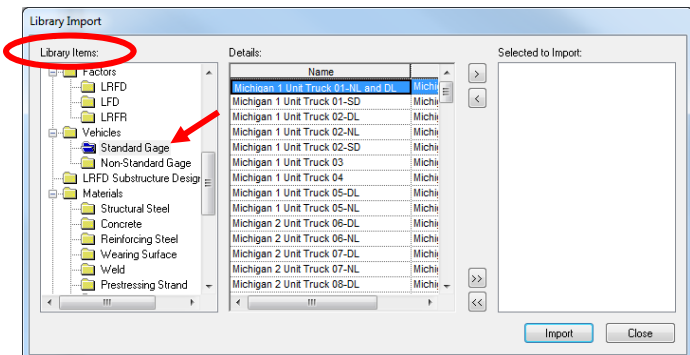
Library Import

Library Items:

Factors
LRFD
LFD
LRFR
Vehicles
Standard Gage
Non-Standard Gage
LRFD Substructure Design
Materials
Structural Steel
Concrete
Reinforcing Steel
Wearing Surface
Weld
Prestressing Strand

Details:

| Name | |
|---|---|
| Michigan 1 Unit Truck 01-NL and DL | Michi |
| Michigan 1 Unit Truck 01-SD | Michi |
| Michigan 1 Unit Truck 02-DL | Michi |
| Michigan 1 Unit Truck 02-NL | Michi |
| Michigan 1 Unit Truck 02-SD | Michi |
| Michigan 1 Unit Truck 03 | Michi |
| Michigan 1 Unit Truck 04 | Michi |
| Michigan 1 Unit Truck 05-DL | Michi |
| Michigan 1 Unit Truck 05-NL | Michi |
| Michigan 2 Unit Truck 06-DL | Michi |
| Michigan 2 Unit Truck 06-NL | Michi |
| Michigan 2 Unit Truck 07-DL | Michi |
| Michigan 2 Unit Truck 07-NL | Michi |
| Michigan 2 Unit Truck 08-DL | Michi |

>
<
>>
<<

Selected to Import:

Import
Close